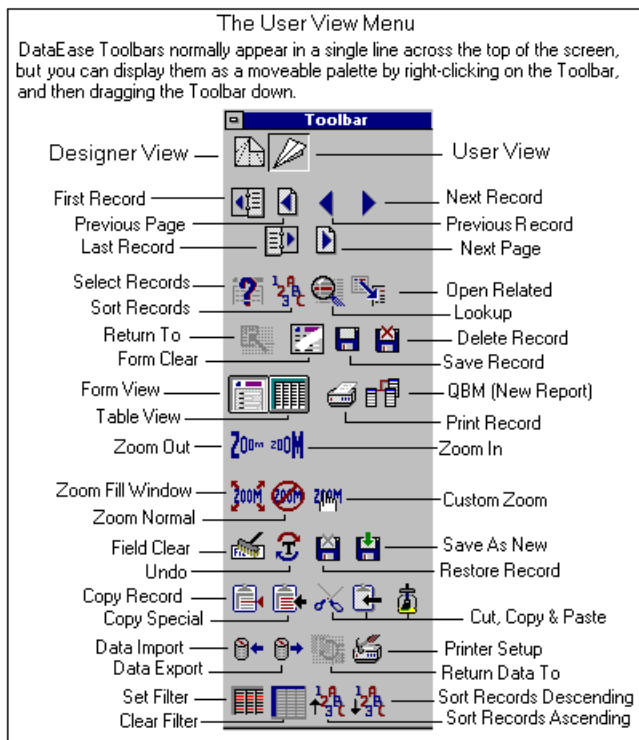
The User View Menu

DataEase Toolbars normally appear in a single line across the top of the screen, but you can display them as a moveable palette by right-clicking on the Toolbar, and then dragging the Toolbar down.

Toolbar

Designer View
User View
First Record
Next Record
Previous Page
Previous Record
Last Record
Next Page
Select Records
Open Related
Sort Records
Lookup
Return To
Delete Record
Form Clear
Save Record
Form View
QBM (New Report)
Table View
Print Record
Zoom Out
Zoom In
Zoom Fill Window
Custom Zoom
Zoom Normal
Field Clear
Save As New
Undo
Restore Record
Copy Record
Copy Special
Cut, Copy & Paste
Data Import
Printer Setup
Data Export
Return Data To
Set Filter
Sort Records Descending
Clear Filter
Sort Records Ascending